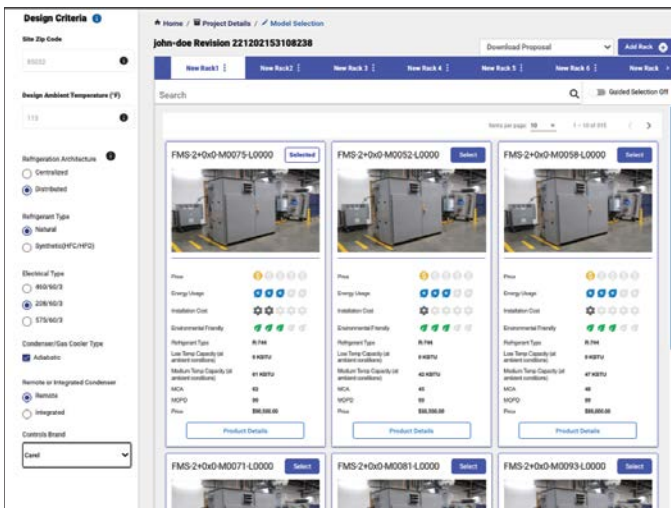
Design Criteria

Site Zip Code

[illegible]

Design Ambient Temperature (°F)

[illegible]

Refrigeration Architecture

Centralized

Distributed

Refrigerant Type

Natural

Synthetic(HFC/HFO)

Electrical Type

460/60/3

208/60/3

575/60/3

Condenser/Gas Cooler Type

Adiabatic

Remote or Integrated Condenser

Remote

Integrated

Controls Brand

Carel

Home / Project Details / Model Selection

john-doe Revision 221202153108238

Download Proposal

Add Rack

New Rack1 | New Rack2 | New Rack 3 | New Rack 4 | New Rack 5 | New Rack 6 | New Rack

Search

Guided Selection Off

Items per page: 10 | 1 – 10 of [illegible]

FMS-2+0x0-M0075-L0000 Selected

Price

Energy Usage

Installation Cost

Environmental Friendly

Refrigerant Type R-744

Low Temp Capacity (at ambient conditions) 0 KBTU

Medium Temp Capacity (at ambient conditions) 61 KBTU

MCA 63

MOPD 80

Price $90,500.00

Product Details

FMS-2+0x0-M0052-L0000 Select

Price

Energy Usage

Installation Cost

Environmental Friendly

Refrigerant Type R-744

Low Temp Capacity (at ambient conditions) 0 KBTU

Medium Temp Capacity (at ambient conditions) 40 KBTU

MCA 45

MOPD 50

Price $50,500.00

Product Details

FMS-2+0x0-M0058-L0000 Select

Price

Energy Usage

Installation Cost

Environmental Friendly

Refrigerant Type R-744

Low Temp Capacity (at ambient conditions) 0 KBTU

Medium Temp Capacity (at ambient conditions) 47 KBTU

MCA 48

MOPD 50

Price $85,000.00

Product Details

FMS-2+0x0-M0071-L0000 Select

FMS-2+0x0-M0081-L0000 Select

FMS-2+0x0-M0093-L0000 Select